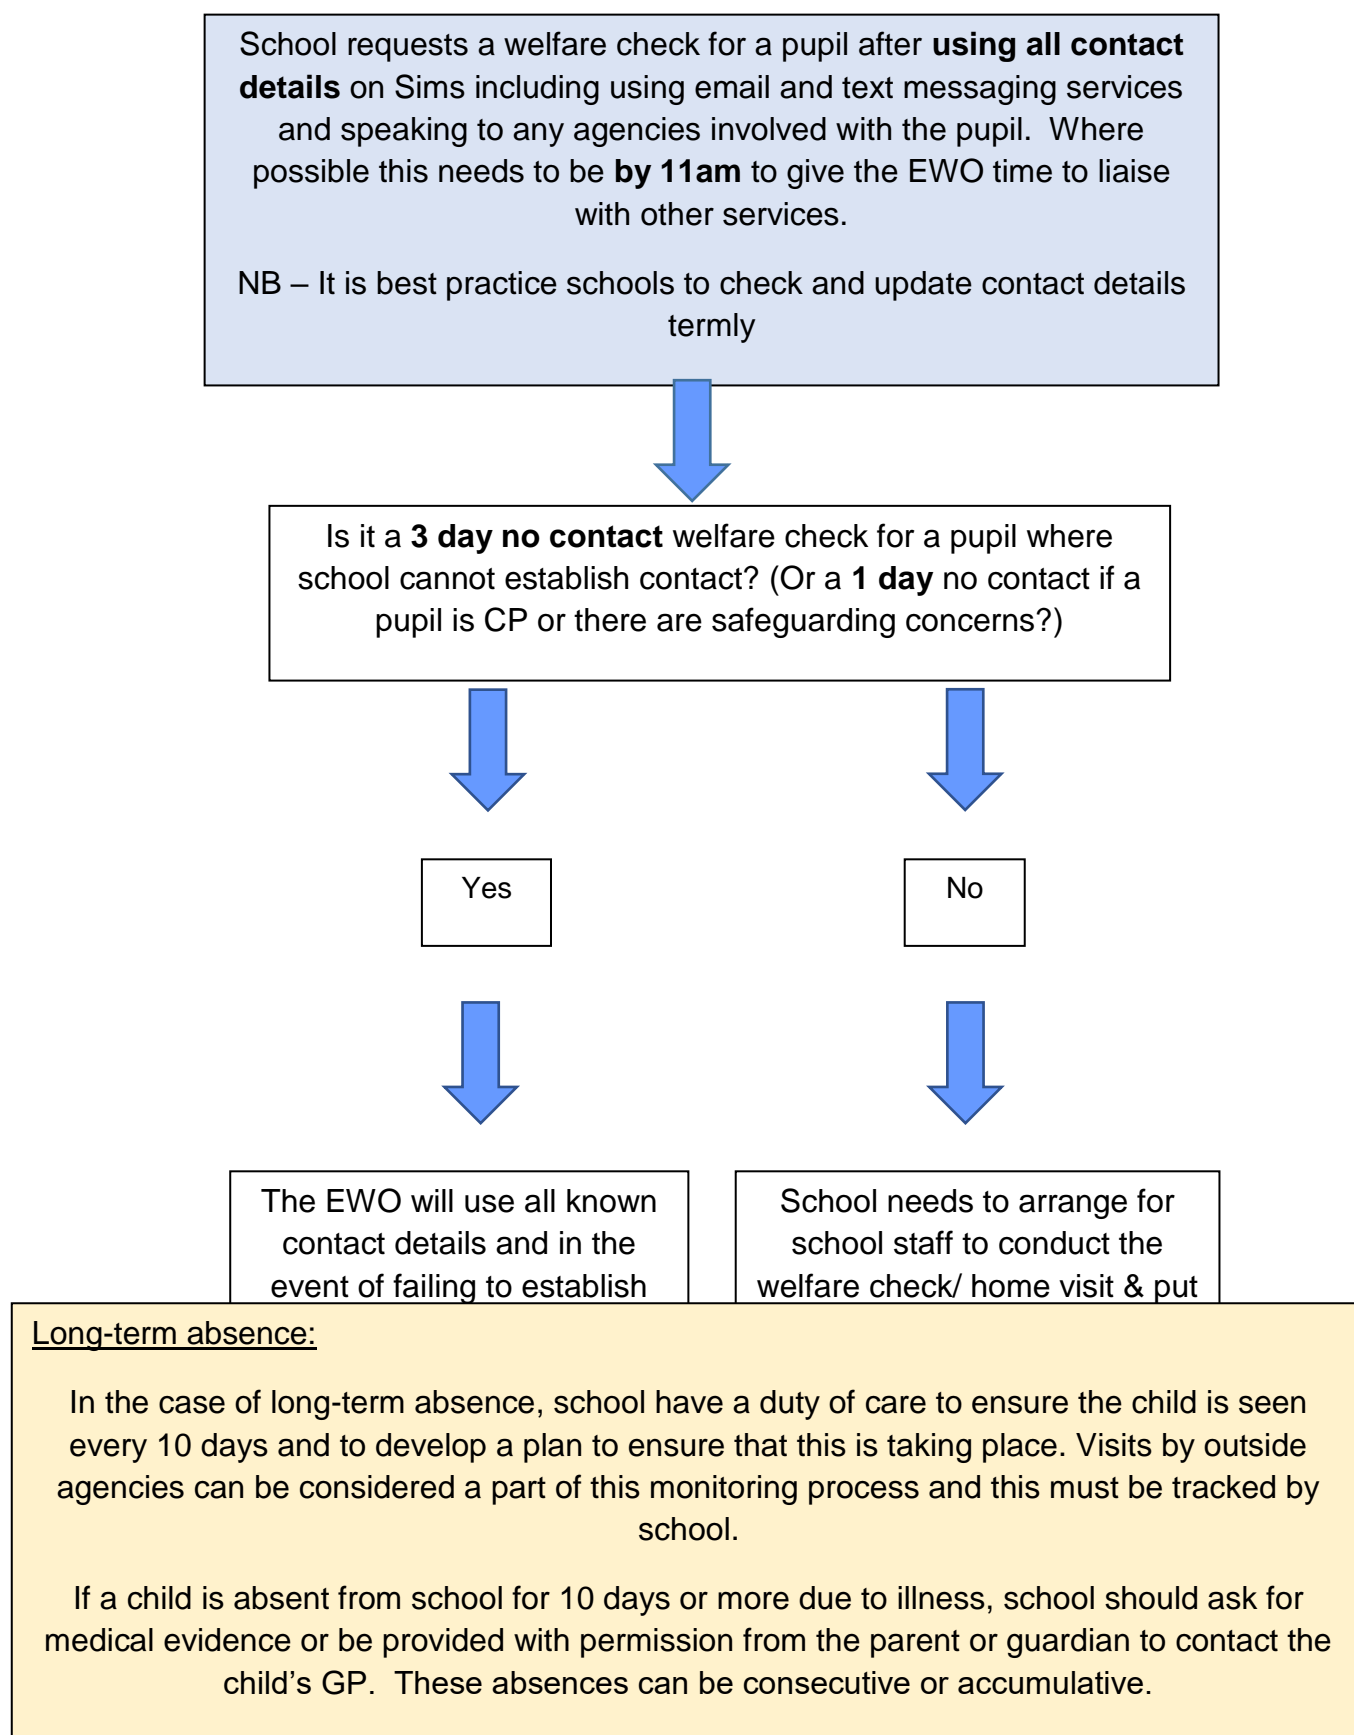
School requests a welfare check for a pupil after **using all contact details** on Sims including using email and text messaging services and speaking to any agencies involved with the pupil. Where possible this needs to be **by 11am** to give the EWO time to liaise with other services.

NB – It is best practice schools to check and update contact details termly

Is it a **3 day no contact** welfare check for a pupil where school cannot establish contact? (Or a **1 day** no contact if a pupil is CP or there are safeguarding concerns?)

Yes

No

The EWO will use all known contact details and in the event of failing to establish

School needs to arrange for school staff to conduct the welfare check/ home visit & put

Long-term absence:

In the case of long-term absence, school have a duty of care to ensure the child is seen every 10 days and to develop a plan to ensure that this is taking place. Visits by outside agencies can be considered a part of this monitoring process and this must be tracked by school.

If a child is absent from school for 10 days or more due to illness, school should ask for medical evidence or be provided with permission from the parent or guardian to contact the child's GP. These absences can be consecutive or accumulative.